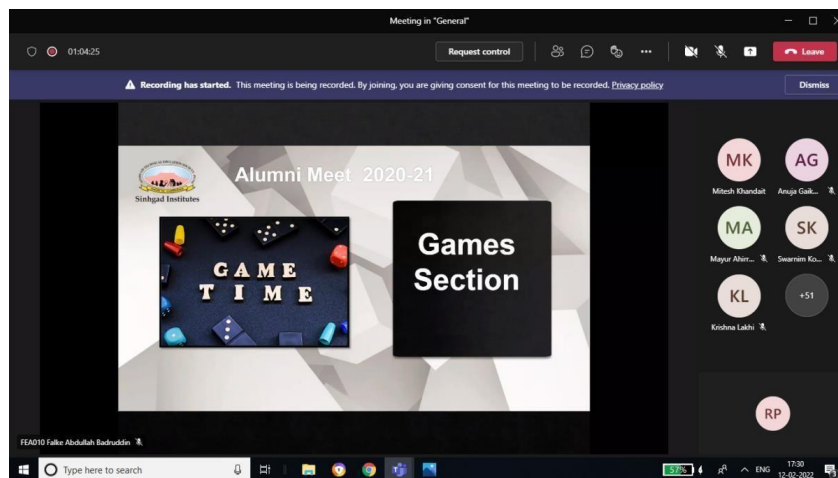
Meeting in "General"

01:04:25

Request control

Leave

Recording has started. This meeting is being recorded. By joining, you are giving consent for this meeting to be recorded. Privacy policy

Dismiss

Sinhgad Institutes

Alumni Meet 2020-21

GAME TIME

Games Section

MK
Mitesh Khandait

AG
Anuja Gaik...

MA
Mayur Ahirr...

SK
Swarnim Ko...

KL
Krishna Lakhi

+51

RP

FEA010 Falke Abdullah Badruddin

Type here to search

57%

ENG

17:30
12-02-2022